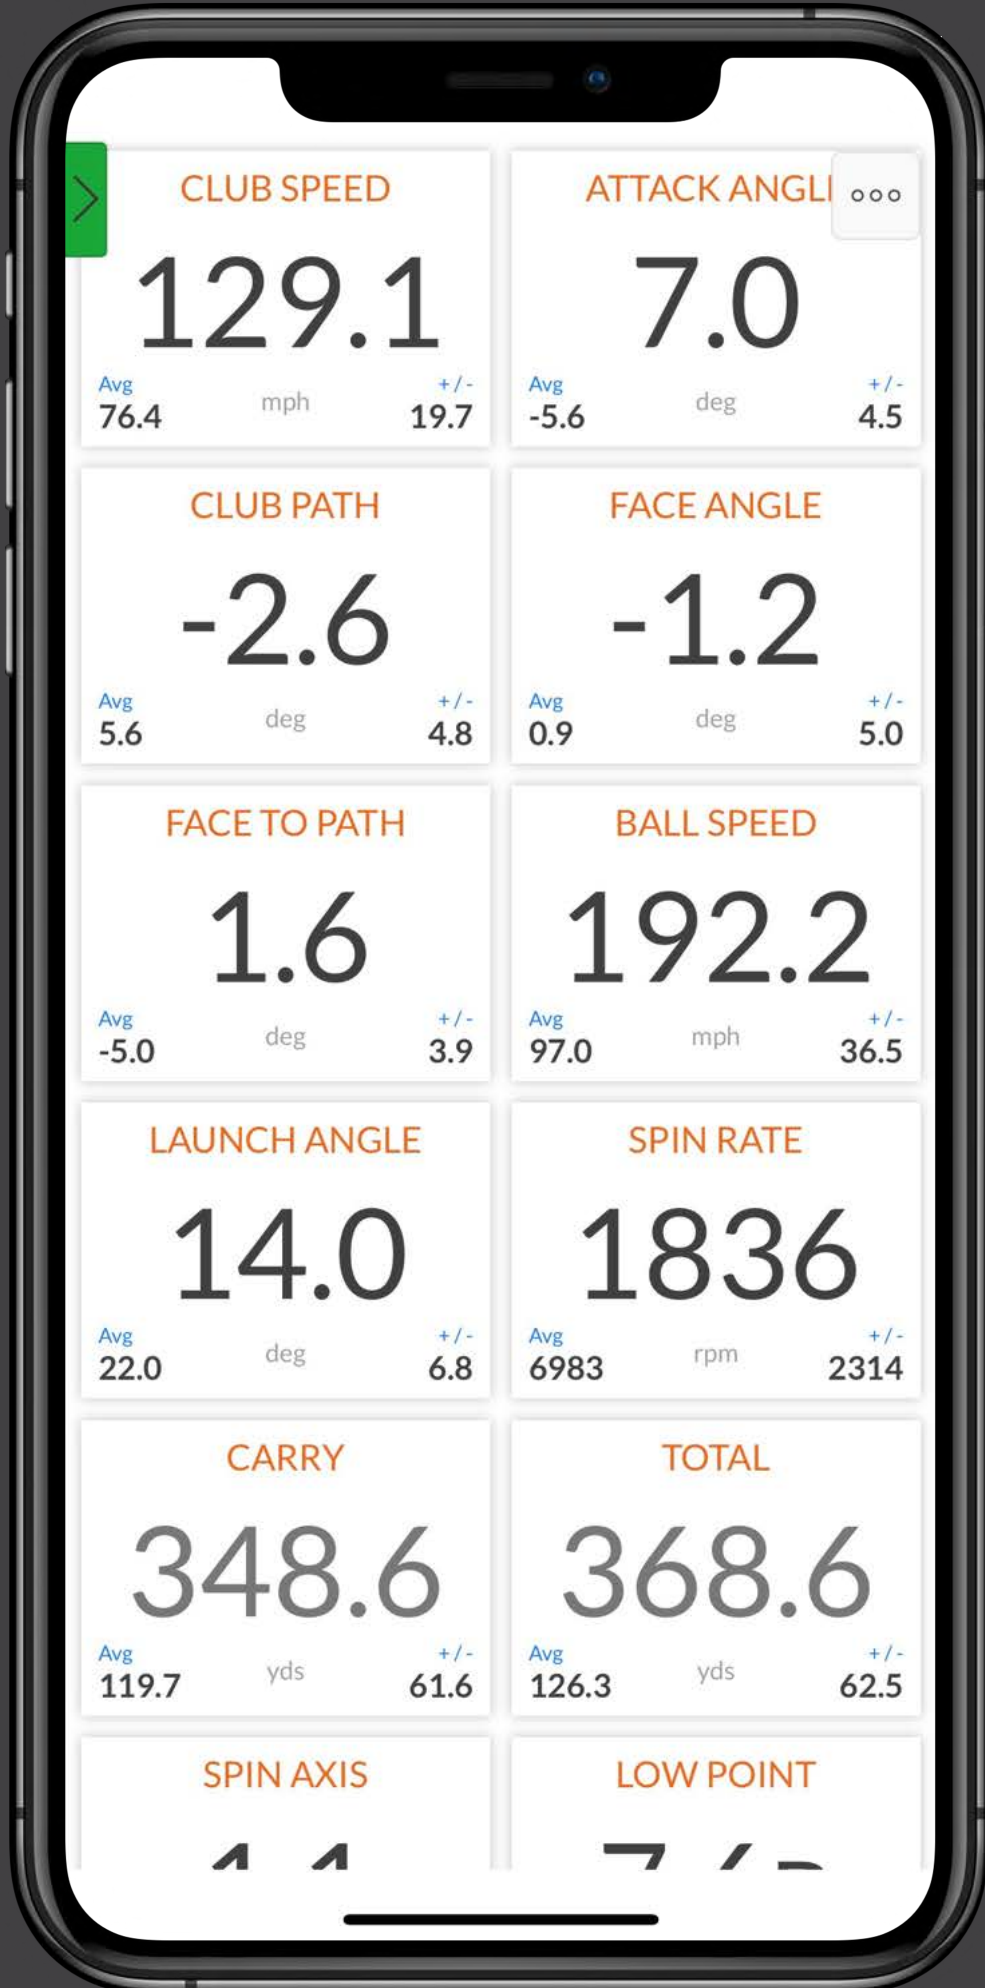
CLUB SPEED
129.1
Avg
76.4
mph
+/-
19.7

ATTACK ANGL
ooo
7.0
Avg
-5.6
deg
+/-
4.5

CLUB PATH
-2.6
Avg
5.6
deg
+/-
4.8

FACE ANGLE
-1.2
Avg
0.9
deg
+/-
5.0

FACE TO PATH
1.6
Avg
-5.0
deg
+/-
3.9

BALL SPEED
192.2
Avg
97.0
mph
+/-
36.5

LAUNCH ANGLE
14.0
Avg
22.0
deg
+/-
6.8

SPIN RATE
1836
Avg
6983
rpm
+/-
2314

CARRY
348.6
Avg
119.7
yds
+/-
61.6

TOTAL
368.6
Avg
126.3
yds
+/-
62.5

SPIN AXIS
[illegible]

LOW POINT
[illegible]